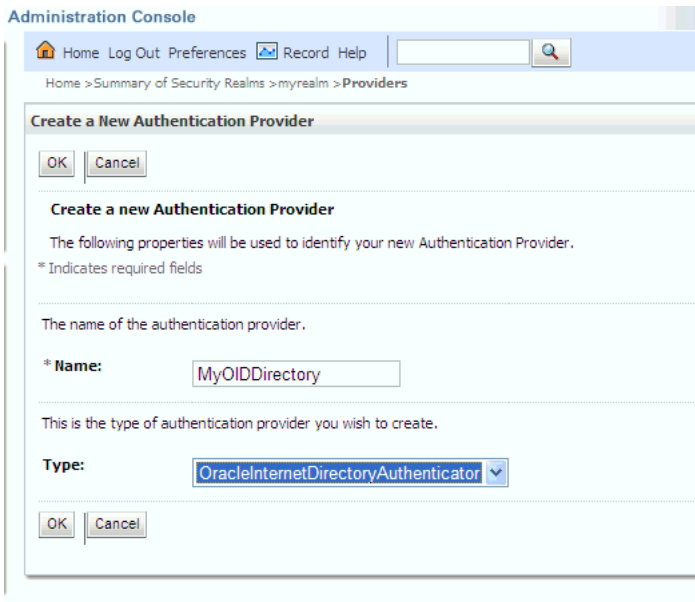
Administration Console

Home Log Out Preferences Record Help

Home >Summary of Security Realms >myrealm >**Providers**

Create a New Authentication Provider

OK Cancel

Create a new Authentication Provider

The following properties will be used to identify your new Authentication Provider.

\* Indicates required fields

The name of the authentication provider.

\* Name: MyOIDDirectory

This is the type of authentication provider you wish to create.

Type: OracleInternetDirectoryAuthenticator

OK Cancel